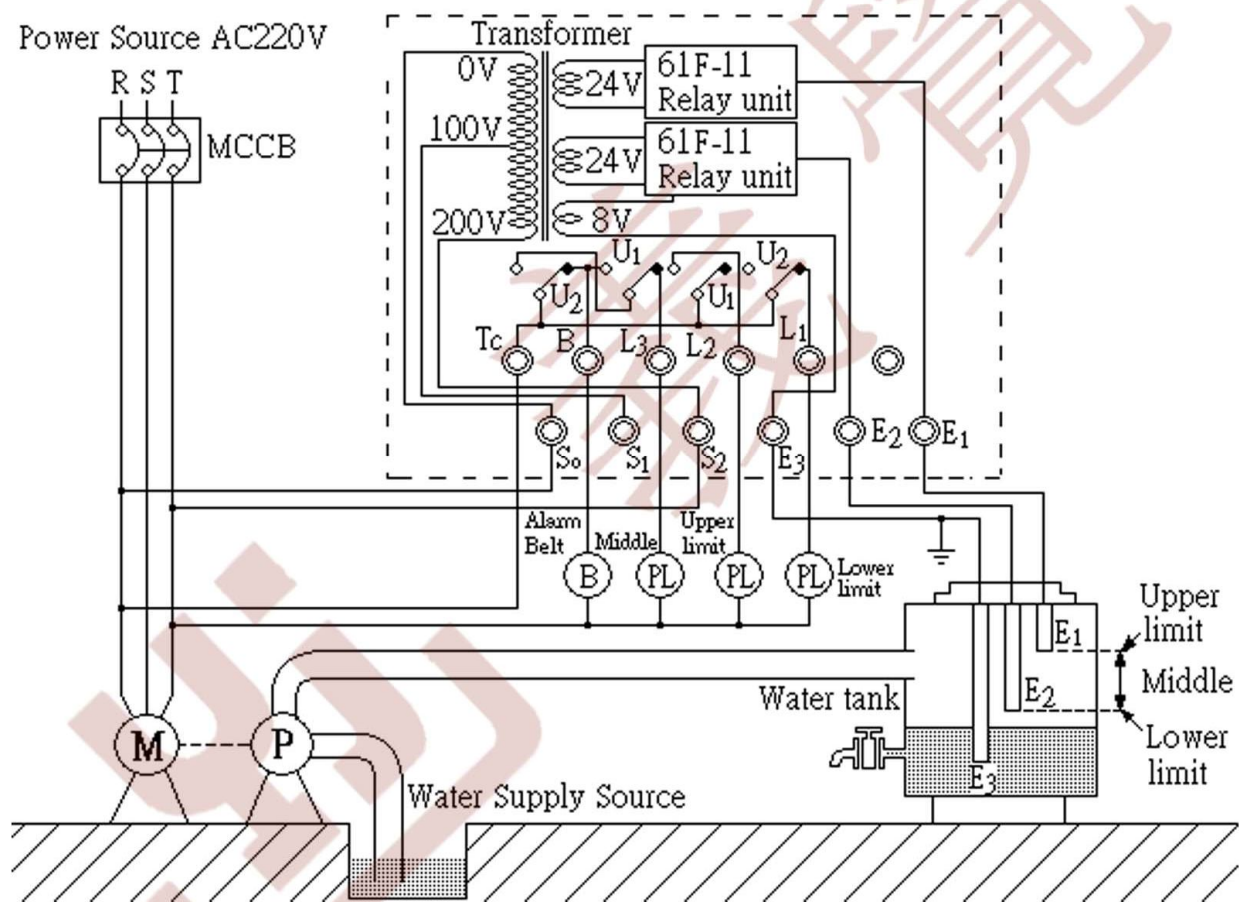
Power Source AC220V

R S T

MCCB

Transformer

0V

100V

200V

24V

61F-11
Relay unit

24V

61F-11
Relay unit

8V

$U_1$

$U_2$

$U_2$

$U_1$

Tc

B

$L_3$

$L_2$

$L_1$

$S_o$

$S_1$

$S_2$

$E_3$

$E_2$

$E_1$

Alarm Belt

Middle

Upper limit

Lower limit

B

PL

PL

PL

Upper limit

Middle

Lower limit

$E_1$

$E_2$

$E_3$

Water tank

M

P

Water Supply Source